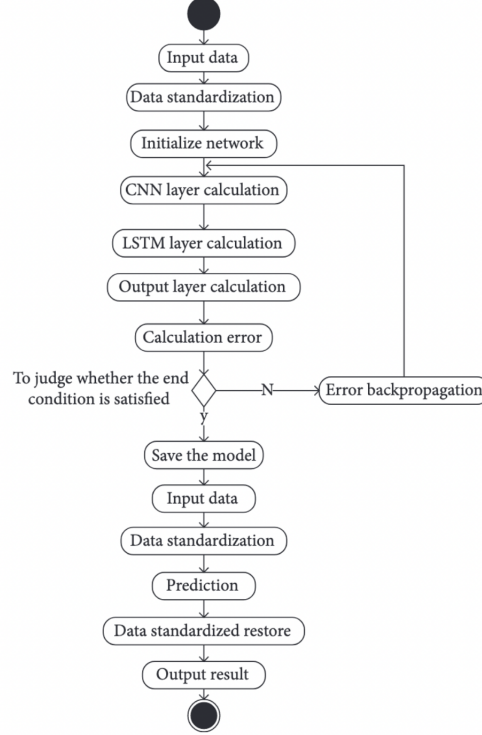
Input data
Data standardization
Initialize network
CNN layer calculation
LSTM layer calculation
Output layer calculation
Calculation error
To judge whether the end condition is satisfied
N
Error backpropagation
y
Save the model
Input data
Data standardization
Prediction
Data standardized restore
Output result